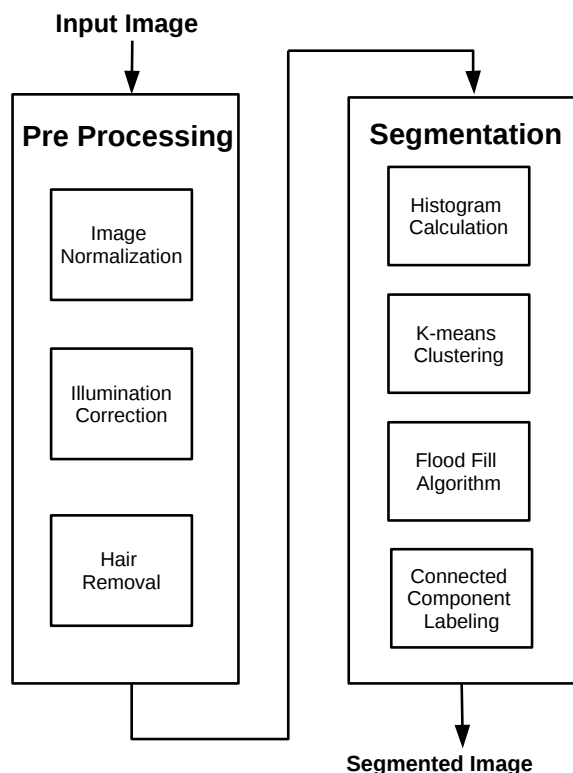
Input Image

Pre Processing

Image Normalization

Illumination Correction

Hair Removal

Segmentation

Histogram Calculation

K-means Clustering

Flood Fill Algorithm

Connected Component Labeling

Segmented Image